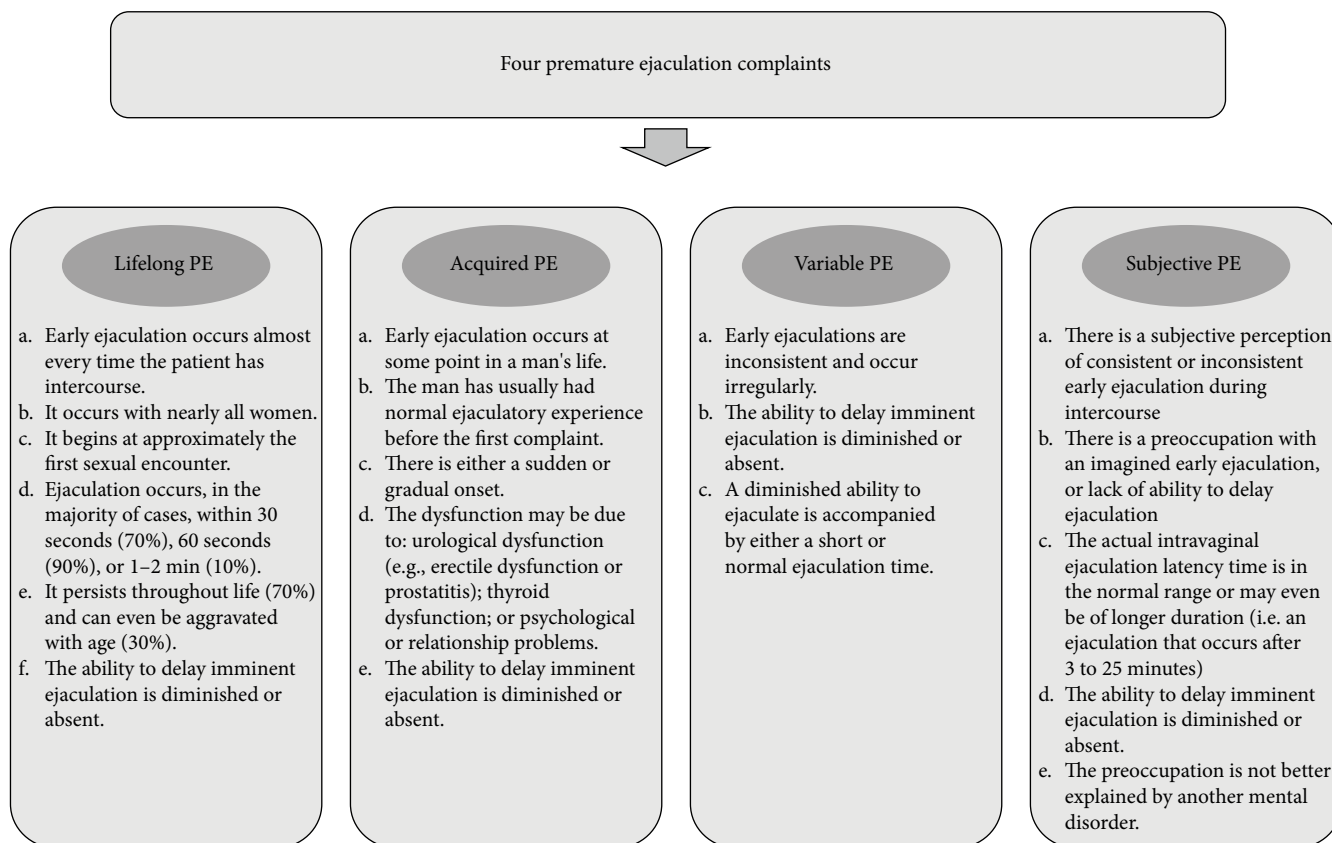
Four premature ejaculation complaints

Lifelong PE

a. Early ejaculation occurs almost every time the patient has intercourse.
b. It occurs with nearly all women.
c. It begins at approximately the first sexual encounter.
d. Ejaculation occurs, in the majority of cases, within 30 seconds (70%), 60 seconds (90%), or 1–2 min (10%).
e. It persists throughout life (70%) and can even be aggravated with age (30%).
f. The ability to delay imminent ejaculation is diminished or absent.

Acquired PE

a. Early ejaculation occurs at some point in a man's life.
b. The man has usually had normal ejaculatory experience before the first complaint.
c. There is either a sudden or gradual onset.
d. The dysfunction may be due to: urological dysfunction (e.g., erectile dysfunction or prostatitis); thyroid dysfunction; or psychological or relationship problems.
e. The ability to delay imminent ejaculation is diminished or absent.

Variable PE

a. Early ejaculations are inconsistent and occur irregularly.
b. The ability to delay imminent ejaculation is diminished or absent.
c. A diminished ability to ejaculate is accompanied by either a short or normal ejaculation time.

Subjective PE

a. There is a subjective perception of consistent or inconsistent early ejaculation during intercourse
b. There is a preoccupation with an imagined early ejaculation, or lack of ability to delay ejaculation
c. The actual intravaginal ejaculation latency time is in the normal range or may even be of longer duration (i.e. an ejaculation that occurs after 3 to 25 minutes)
d. The ability to delay imminent ejaculation is diminished or absent.
e. The preoccupation is not better explained by another mental disorder.